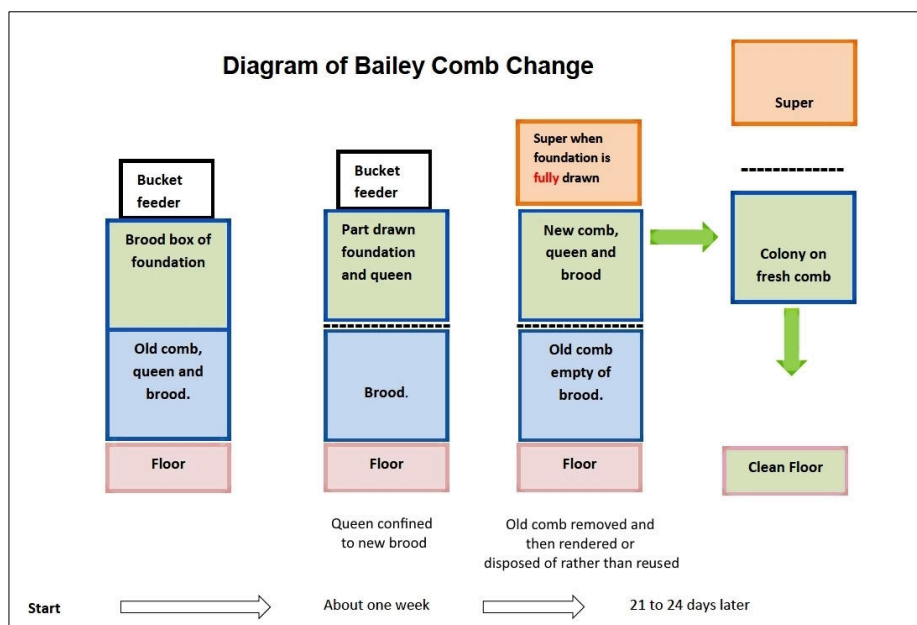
Diagram of Bailey Comb Change

Bucket feeder

Brood box of foundation

Old comb, queen and brood.

Floor

Bucket feeder

Part drawn foundation and queen

Brood.

Floor

Queen confined to new brood

Super when foundation is fully drawn

New comb, queen and brood

Old comb empty of brood.

Floor

Old comb removed and then rendered or disposed of rather than reused

Super

Colony on fresh comb

Clean Floor

Start

About one week

21 to 24 days later